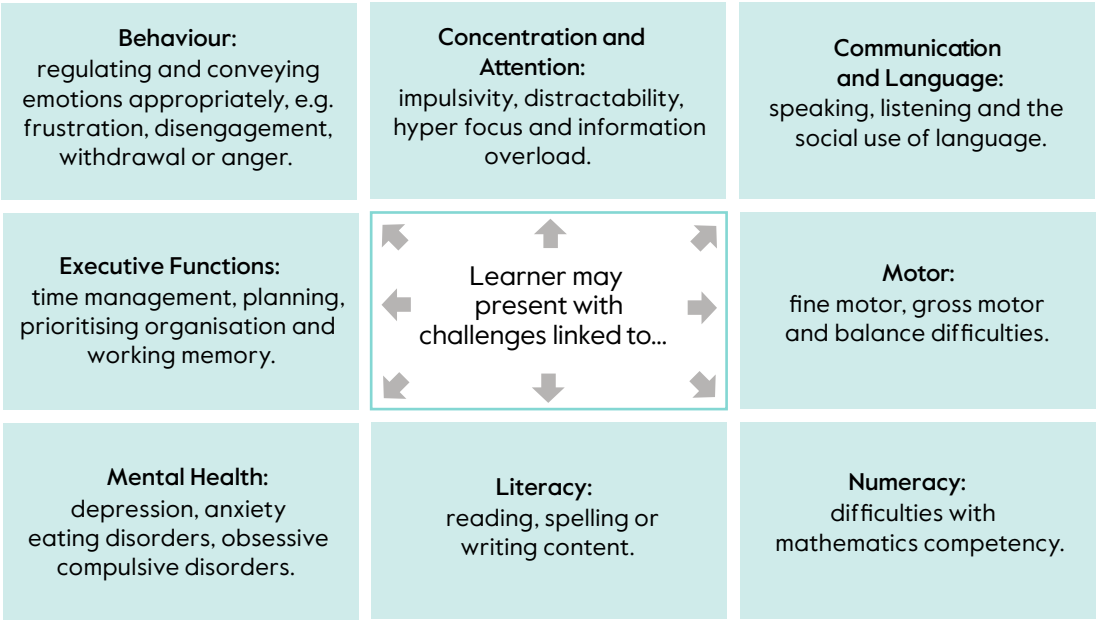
Behaviour:
regulating and conveying emotions appropriately, e.g. frustration, disengagement, withdrawal or anger.

Concentration and Attention:
impulsivity, distractability, hyper focus and information overload.

Communication and Language:
speaking, listening and the social use of language.

Executive Functions:
time management, planning, prioritising organisation and working memory.

Learner may present with challenges linked to...

Motor:
fine motor, gross motor and balance difficulties.

Mental Health:
depression, anxiety eating disorders, obsessive compulsive disorders.

Literacy:
reading, spelling or writing content.

Numeracy:
difficulties with mathematics competency.